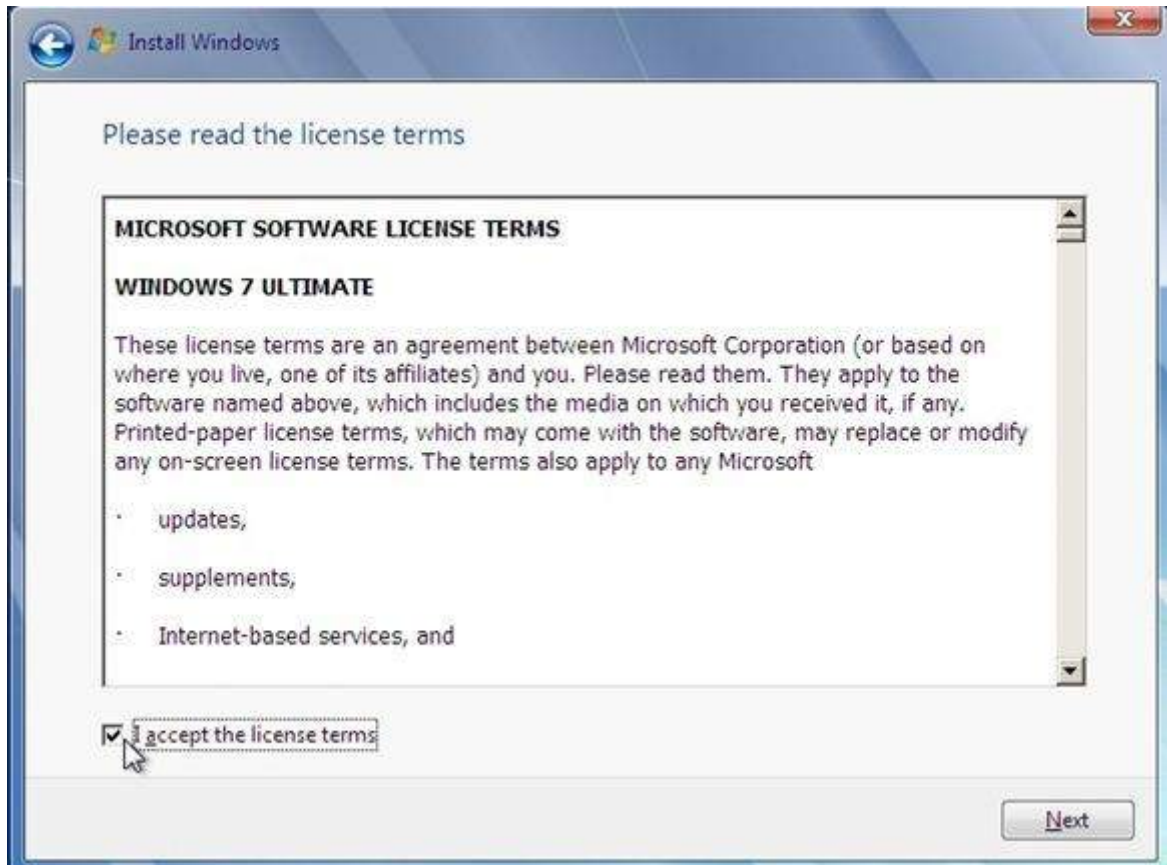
Install Windows

Please read the license terms

MICROSOFT SOFTWARE LICENSE TERMS

WINDOWS 7 ULTIMATE

These license terms are an agreement between Microsoft Corporation (or based on where you live, one of its affiliates) and you. Please read them. They apply to the software named above, which includes the media on which you received it, if any. Printed-paper license terms, which may come with the software, may replace or modify any on-screen license terms. The terms also apply to any Microsoft

· updates,

· supplements,

· Internet-based services, and

I accept the license terms

Next